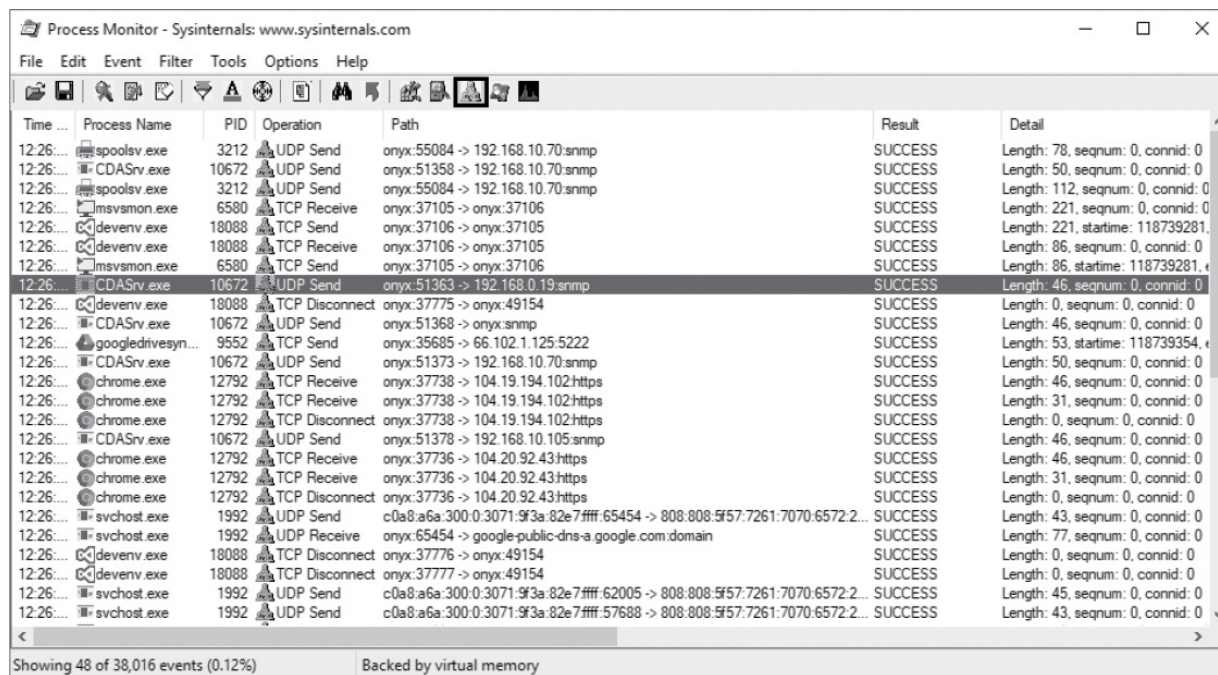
Process Monitor - Sysinternals: www.sysinternals.com

File Edit Event Filter Tools Options Help

| Time ... | Process Name | PID | Operation | Path | Result | Detail |
|---|---|---|---|---|---|---|
| 12:26:... | spoolsv.exe | 3212 | UDP Send | onyx:55084 -> 192.168.10.70:snmp | SUCCESS | Length: 78, seqnum: 0, connid: 0 |
| 12:26:... | CDASrv.exe | 10672 | UDP Send | onyx:51358 -> 192.168.10.70:snmp | SUCCESS | Length: 50, seqnum: 0, connid: 0 |
| 12:26:... | spoolsv.exe | 3212 | UDP Send | onyx:55084 -> 192.168.10.70:snmp | SUCCESS | Length: 112, seqnum: 0, connid: 0 |
| 12:26:... | msvsmon.exe | 6580 | TCP Receive | onyx:37105 -> onyx:37106 | SUCCESS | Length: 221, seqnum: 0, connid: 0 |
| 12:26:... | devenv.exe | 18088 | TCP Send | onyx:37106 -> onyx:37105 | SUCCESS | Length: 221, startime: 118739281, |
| 12:26:... | devenv.exe | 18088 | TCP Receive | onyx:37106 -> onyx:37105 | SUCCESS | Length: 86, seqnum: 0, connid: 0 |
| 12:26:... | msvsmon.exe | 6580 | TCP Send | onyx:37105 -> onyx:37106 | SUCCESS | Length: 86, startime: 118739281, |
| 12:26:... | CDASrv.exe | 10672 | UDP Send | onyx:51363 -> 192.168.0.19:snmp | SUCCESS | Length: 46, seqnum: 0, connid: 0 |
| 12:26:... | devenv.exe | 18088 | TCP Disconnect | onyx:37775 -> onyx:49154 | SUCCESS | Length: 0, seqnum: 0, connid: 0 |
| 12:26:... | CDASrv.exe | 10672 | UDP Send | onyx:51368 -> onyx:snmp | SUCCESS | Length: 46, seqnum: 0, connid: 0 |
| 12:26:... | googledrivesyn... | 9552 | TCP Send | onyx:35685 -> 66.102.1.125:5222 | SUCCESS | Length: 53, startime: 118739354, |
| 12:26:... | CDASrv.exe | 10672 | UDP Send | onyx:51373 -> 192.168.10.70:snmp | SUCCESS | Length: 50, seqnum: 0, connid: 0 |
| 12:26:... | chrome.exe | 12792 | TCP Receive | onyx:37738 -> 104.19.194.102:https | SUCCESS | Length: 46, seqnum: 0, connid: 0 |
| 12:26:... | chrome.exe | 12792 | TCP Receive | onyx:37738 -> 104.19.194.102:https | SUCCESS | Length: 31, seqnum: 0, connid: 0 |
| 12:26:... | chrome.exe | 12792 | TCP Disconnect | onyx:37738 -> 104.19.194.102:https | SUCCESS | Length: 0, seqnum: 0, connid: 0 |
| 12:26:... | CDASrv.exe | 10672 | UDP Send | onyx:51378 -> 192.168.10.105:snmp | SUCCESS | Length: 46, seqnum: 0, connid: 0 |
| 12:26:... | chrome.exe | 12792 | TCP Receive | onyx:37736 -> 104.20.92.43:https | SUCCESS | Length: 46, seqnum: 0, connid: 0 |
| 12:26:... | chrome.exe | 12792 | TCP Receive | onyx:37736 -> 104.20.92.43:https | SUCCESS | Length: 31, seqnum: 0, connid: 0 |
| 12:26:... | chrome.exe | 12792 | TCP Disconnect | onyx:37736 -> 104.20.92.43:https | SUCCESS | Length: 0, seqnum: 0, connid: 0 |
| 12:26:... | svchost.exe | 1992 | UDP Send | c0a8:a6a:300:0:3071:9f3a:82e7:ffff:65454 -> 808:808:5f57:7261:7070:6572:2... | SUCCESS | Length: 43, seqnum: 0, connid: 0 |
| 12:26:... | svchost.exe | 1992 | UDP Receive | onyx:65454 -> google-public-dns-a.google.com:domain | SUCCESS | Length: 77, seqnum: 0, connid: 0 |
| 12:26:... | devenv.exe | 18088 | TCP Disconnect | onyx:37776 -> onyx:49154 | SUCCESS | Length: 0, seqnum: 0, connid: 0 |
| 12:26:... | devenv.exe | 18088 | TCP Disconnect | onyx:37777 -> onyx:49154 | SUCCESS | Length: 0, seqnum: 0, connid: 0 |
| 12:26:... | svchost.exe | 1992 | UDP Send | c0a8:a6a:300:0:3071:9f3a:82e7:ffff:62005 -> 808:808:5f57:7261:7070:6572:2... | SUCCESS | Length: 45, seqnum: 0, connid: 0 |
| 12:26:... | svchost.exe | 1992 | UDP Send | c0a8:a6a:300:0:3071:9f3a:82e7:ffff:57688 -> 808:808:5f57:7261:7070:6572:2... | SUCCESS | Length: 43, seqnum: 0, connid: 0 |

Showing 48 of 38,016 events (0.12%)  Backed by virtual memory